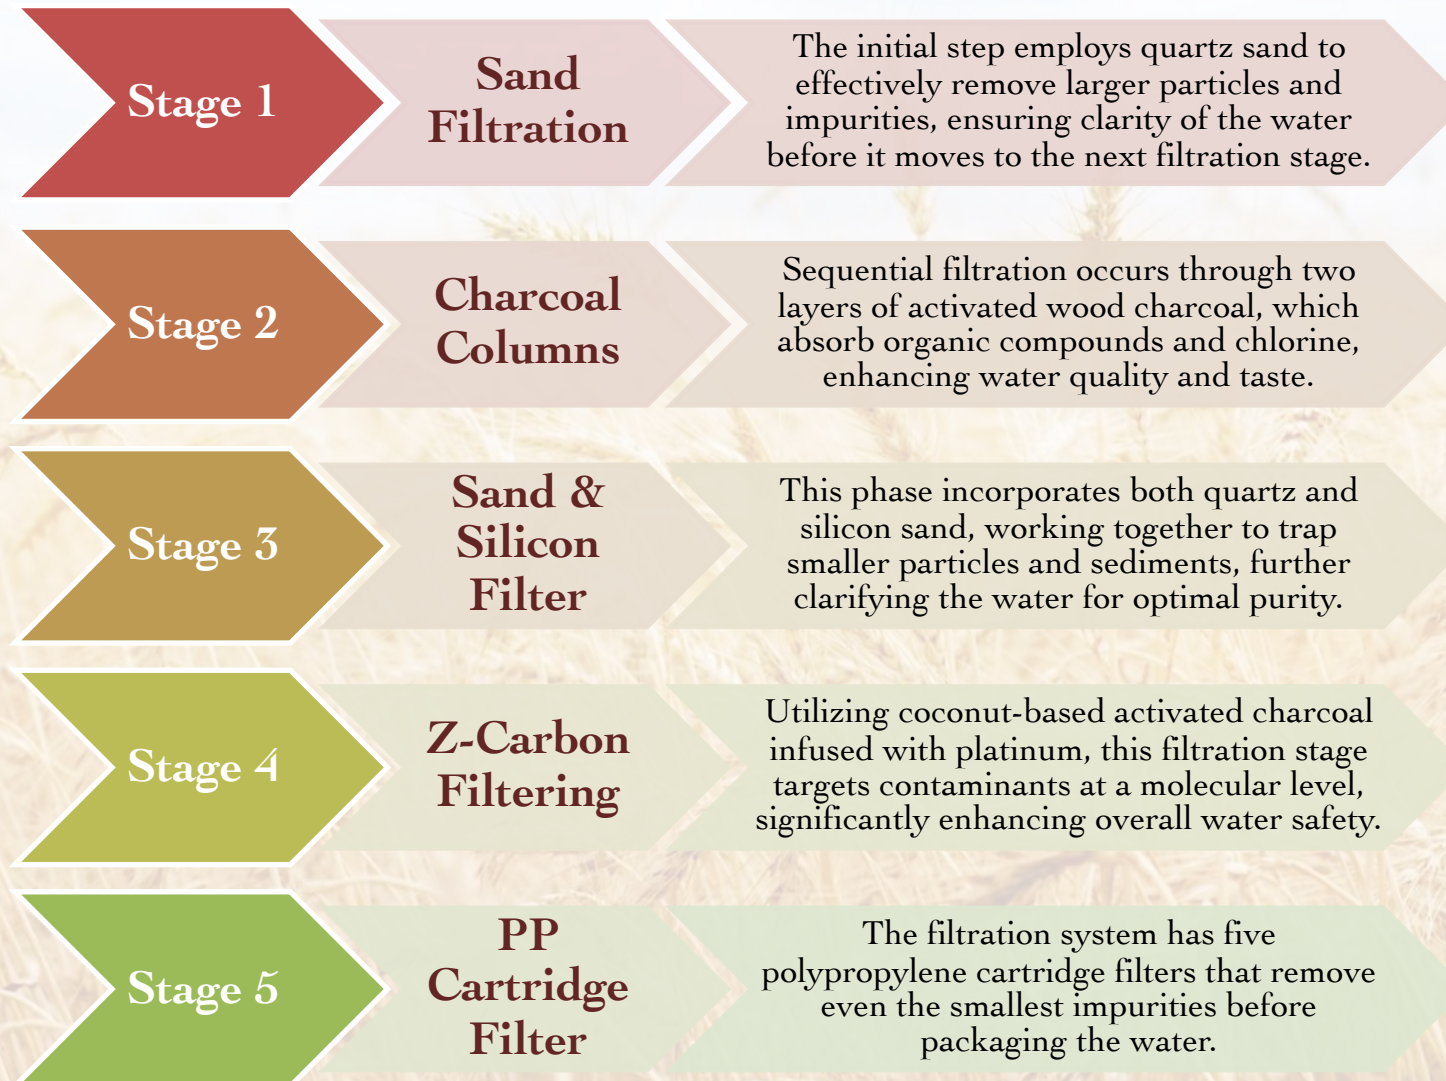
Stage 1

Sand Filtration

The initial step employs quartz sand to effectively remove larger particles and impurities, ensuring clarity of the water before it moves to the next filtration stage.

Stage 2

Charcoal Columns

Sequential filtration occurs through two layers of activated wood charcoal, which absorb organic compounds and chlorine, enhancing water quality and taste.

Stage 3

Sand & Silicon Filter

This phase incorporates both quartz and silicon sand, working together to trap smaller particles and sediments, further clarifying the water for optimal purity.

Stage 4

Z-Carbon Filtering

Utilizing coconut-based activated charcoal infused with platinum, this filtration stage targets contaminants at a molecular level, significantly enhancing overall water safety.

Stage 5

PP Cartridge Filter

The filtration system has five polypropylene cartridge filters that remove even the smallest impurities before packaging the water.